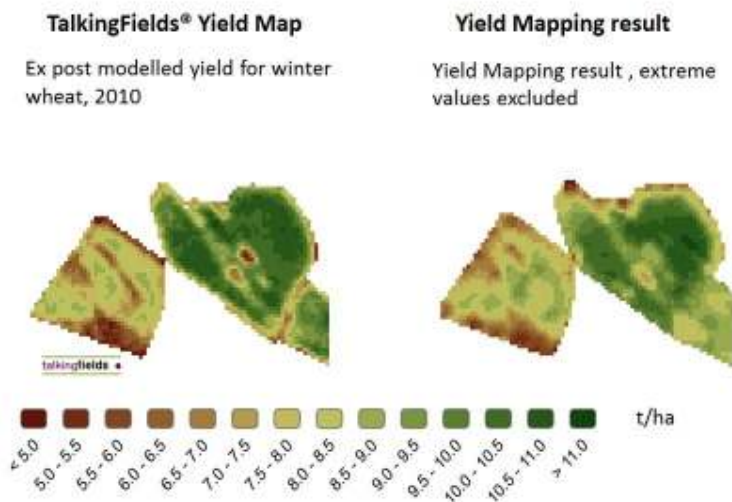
TalkingFields® Yield Map

Ex post modelled yield for winter wheat, 2010

Yield Mapping result

Yield Mapping result , extreme values excluded

talkingfields

< 5.0
5.0 - 5.5
5.5 - 6.0
6.0 - 6.5
6.5 - 7.0
7.0 - 7.5
7.5 - 8.0
8.0 - 8.5
8.5 - 9.0
9.0 - 9.5
9.5 - 10.0
10.0 - 10.5
10.5 - 11.0
> 11.0

t/ha